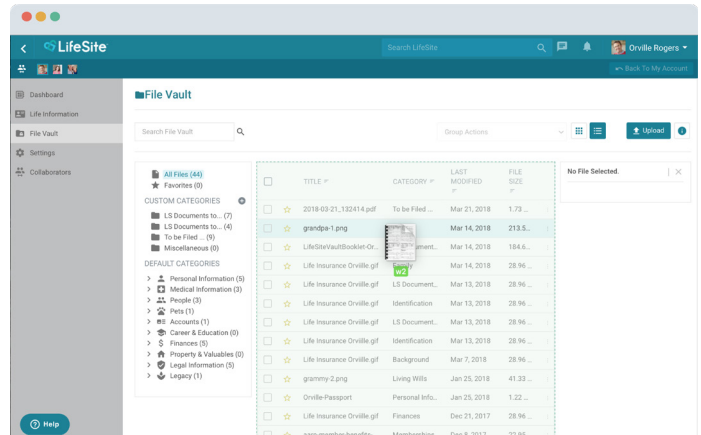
LifeSite

Search LifeSite

Orville Rogers

Back To My Account

Dashboard
Life Information
File Vault
Settings
Collaborators

File Vault

Search File Vault

Group Actions

Upload

All Files (44)
Favorites (0)

CUSTOM CATEGORIES
LS Documents to... (7)
LS Documents to... (4)
To be Filed ... (9)
Miscellaneous (0)

DEFAULT CATEGORIES
Personal Information (5)
Medical Information (3)
People (3)
Pets (1)
Accounts (1)
Career & Education (0)
Finances (5)
Property & Valuables (0)
Legal Information (5)
Legacy (1)

| TITLE | CATEGORY | LAST MODIFIED | FILE SIZE |
|---|---|---|---|
| 2018-03-21_132414.pdf | To be Filed ... | Mar 21, 2018 | 1.73 ... |
| grandpa-1.png | | Mar 14, 2018 | 213.5... |
| LifeSiteVaultBooklet-Or... | ...ument... | Mar 14, 2018 | 184.6... |
| Life Insurance Orville.gif | Family | Mar 14, 2018 | 28.96 ... |
| Life Insurance Orville.gif | LS Document... | Mar 13, 2018 | 28.96 ... |
| Life Insurance Orville.gif | Identification | Mar 13, 2018 | 28.96 ... |
| Life Insurance Orville.gif | LS Document... | Mar 13, 2018 | 28.96 ... |
| Life Insurance Orville.gif | Identification | Mar 13, 2018 | 28.96 ... |
| Life Insurance Orville.gif | Background | Mar 7, 2018 | 28.96 ... |
| grammy 2.png | Living Wills | Jan 25, 2018 | 41.33 ... |
| Orville-Passport | Personal Info... | Jan 25, 2018 | 1.22 ... |
| Life Insurance Orville.gif | Finances | Dec 21, 2017 | 28.96 ... |

w2

No File Selected.

Help